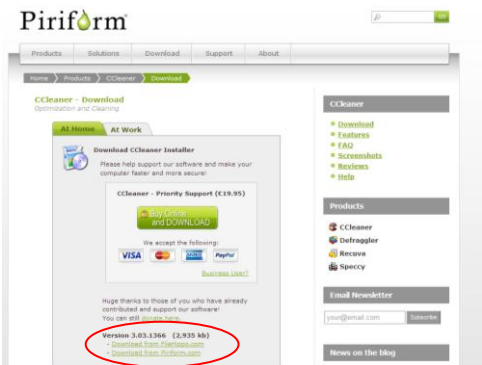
Piriform

go

Products Solutions Download Support About

Home Products CCleaner Download

CCleaner - Download
Optimization and Cleaning

At Home At Work

Download CCleaner Installer

Please help support our software and make your computer faster and more secure!

CCleaner - Priority Support (£19.95)

Buy Online and DOWNLOAD

We accept the following:

VISA PayPal

Business User?

Huge thanks to those of you who have already contributed and support our software! You can still donate here.

Version 3.03.1366 (2,935 kb)
- Download from FileHippo.com
- Download from Piriform.com

CCleaner

Download
Features
FAQ
Screenshots
Reviews
Help

Products

CCleaner
Defraggler
Recuva
Speccy

Email Newsletter

your@email.com Subscribe

News on the blog